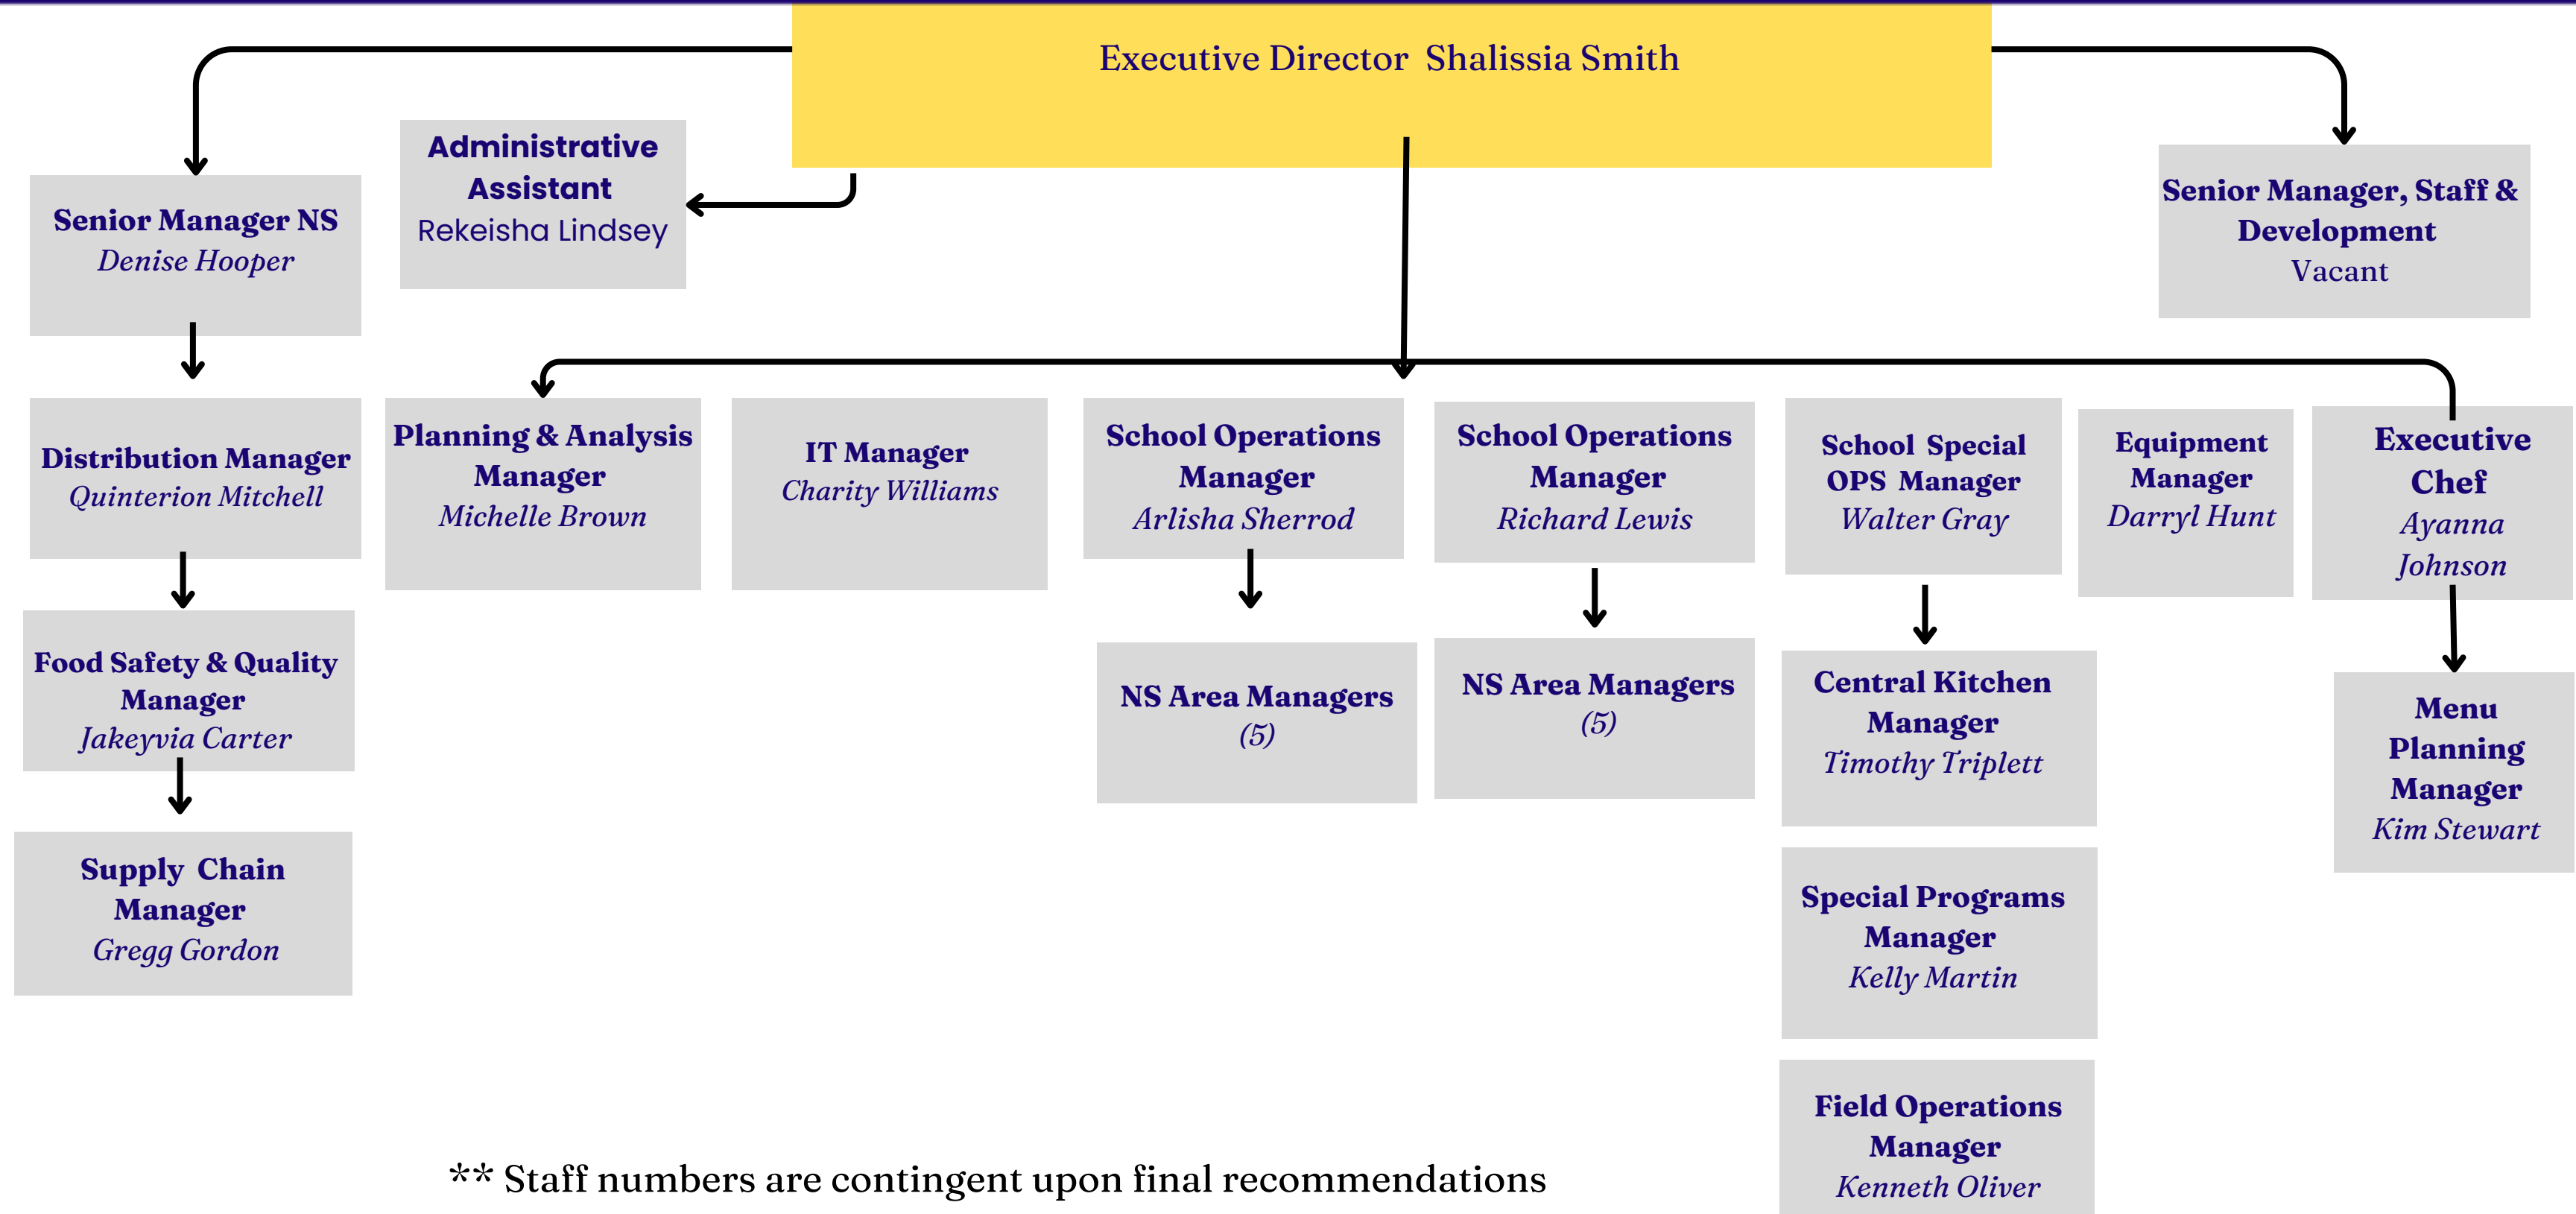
Executive Director Shalissia Smith

Senior Manager NS
Denise Hooper

Administrative Assistant
Rekeisha Lindsey

Senior Manager, Staff & Development
Vacant

Distribution Manager
Quinterion Mitchell

Food Safety & Quality Manager
Jakeyvia Carter

Supply Chain Manager
Gregg Gordon

Planning & Analysis Manager
Michelle Brown

IT Manager
Charity Williams

School Operations Manager
Arlisha Sherrod

NS Area Managers
(5)

School Operations Manager
Richard Lewis

NS Area Managers
(5)

School Special OPS Manager
Walter Gray

Central Kitchen Manager
Timothy Triplett

Special Programs Manager
Kelly Martin

Field Operations Manager
Kenneth Oliver

Equipment Manager
Darryl Hunt

Executive Chef
Ayanna Johnson

Menu Planning Manager
Kim Stewart

** Staff numbers are contingent upon final recommendations